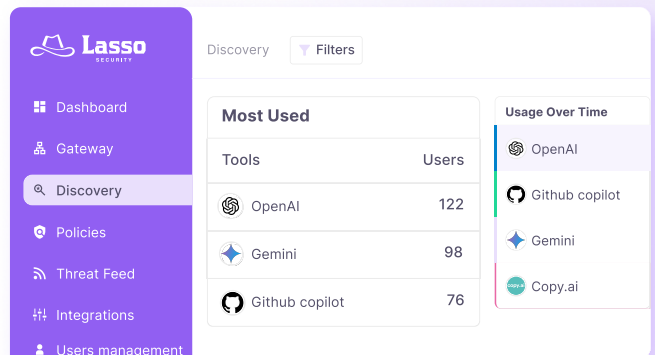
Lasso
SECURITY

Dashboard
Gateway
Discovery
Policies
Threat Feed
Integrations
Users management

Discovery
Filters

Most Used

| Tools | Users |
|---|---|
| OpenAI | 122 |
| Gemini | 98 |
| Github copilot | 76 |

Usage Over Time
OpenAI
Github copilot
Gemini
copy.ai Copy.ai